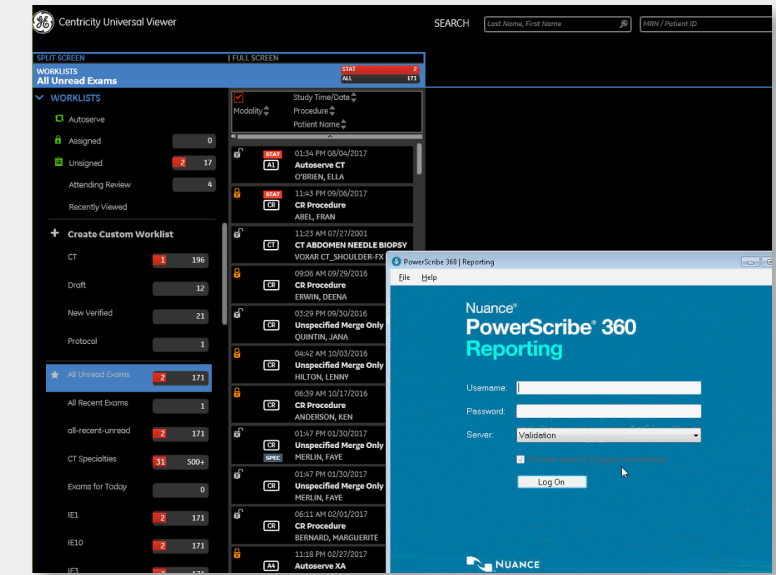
GE Centricity Universal Viewer

SEARCH Last Name, First Name MRN / Patient ID

SPLIT SCREEN | FULL SCREEN

WORKLISTS
All Unread Exams

STAT 2
ALL 171

WORKLISTS
Autoserve
Assigned 0
Unsigned 2 17
Attending Review 4
Recently Viewed

Create Custom Worklist
CT 1 196
Draft 12
New Verified 21
Protocol 1
All Unread Exams 2 171
All Recent Exams 1
all-recent-unread 2 171
CT Specialties 31 500+
Exams for Today 0
IE1 2 171
IE10 2 171
IE1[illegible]

Modality
Study Time/Date
Procedure
Patient Name

STAT A1 01:34 PM 08/04/2017 Autoserve CT O'BRIEN, ELLA
STAT CR 11:43 PM 09/06/2017 CR Procedure ABEL, FRAN
CT 11:23 AM 07/27/2001 CT ABDOMEN NEEDLE BIOPSY VOXAR CT_SHOULDER-FX
CR 09:06 AM 09/29/2016 CR Procedure ERWIN, DEENA
CR 03:29 PM 09/30/2016 Unspecified Merge Only QUINTIN, JANA
CR 04:42 AM 10/03/2016 Unspecified Merge Only HILTON, LENNY
CR 06:39 AM 10/17/2016 CR Procedure ANDERSON, KEN
CR SPEC 01:47 PM 01/30/2017 Unspecified Merge Only MERLIN, FAYE
CR 01:47 PM 01/30/2017 Unspecified Merge Only MERLIN, FAYE
CR 06:11 AM 02/01/2017 CR Procedure BERNARD, MARGUERITE
A4 11:18 PM 02/27/2017 Autoserve XA

PowerScribe 360 | Reporting
File Help

Nuance®
PowerScribe® 360
Reporting

Username:
Password:
Server: Validation
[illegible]
Log On

NUANCE